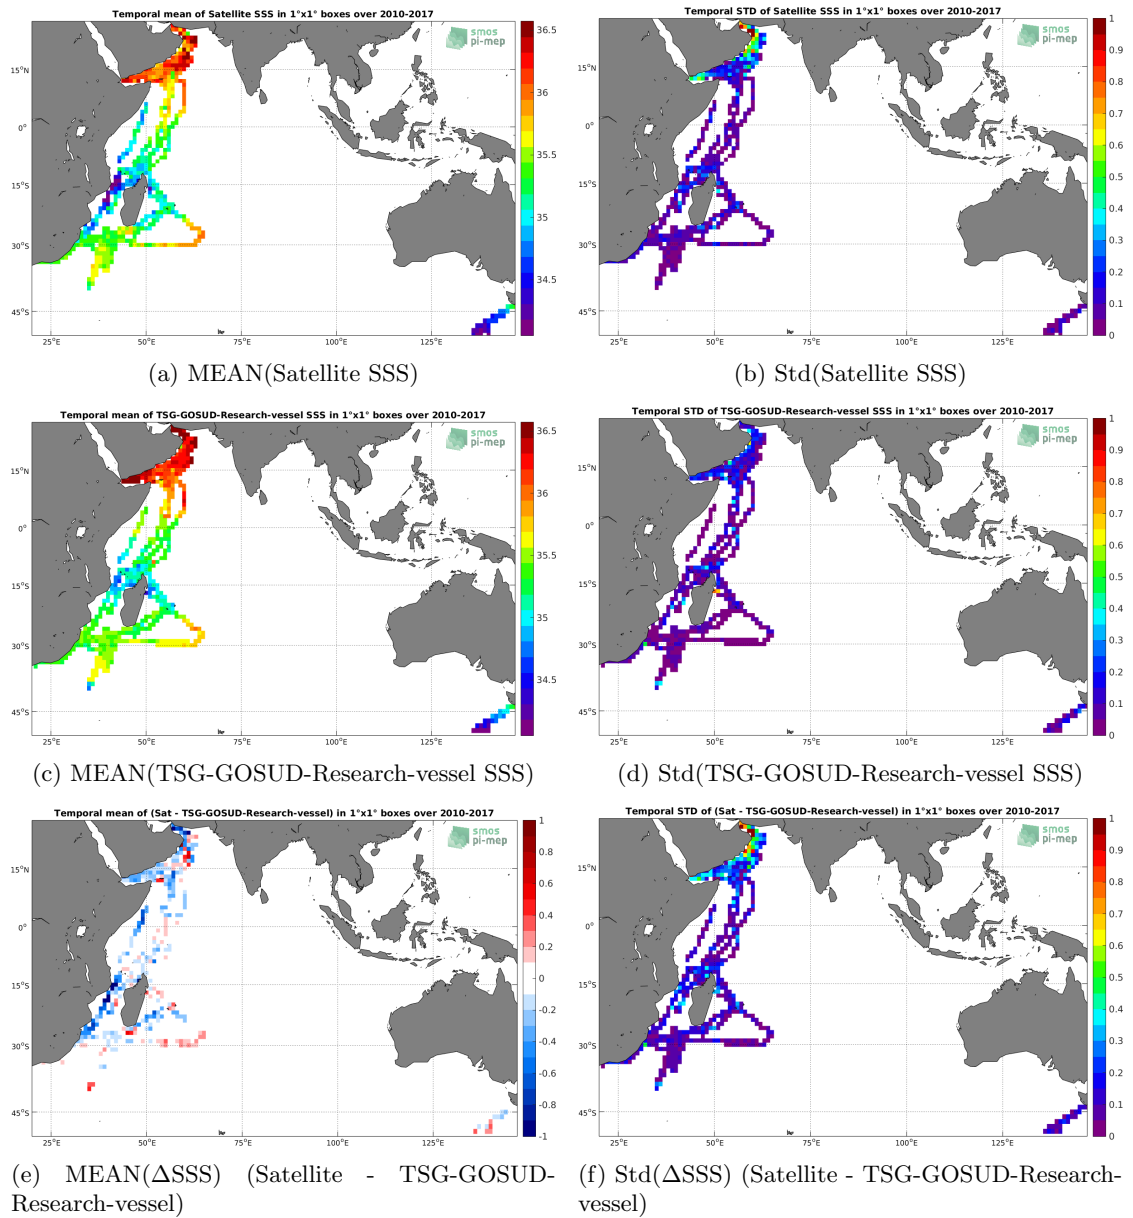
Temporal mean of Satellite SSS in 1°x1° boxes over 2010-2017

smos pi-mep

15°N
0°
15°S
30°S
45°S
25°E 50°E 75°E 100°E 125°E

36.5
36
35.5
35
34.5

(a) MEAN(Satellite SSS)

Temporal STD of Satellite SSS in 1°x1° boxes over 2010-2017

smos pi-mep

15°N
0°
15°S
30°S
45°S
25°E 50°E 75°E 100°E 125°E

1
0.9
0.8
0.7
0.6
0.5
0.4
0.3
0.2
0.1
0

(b) Std(Satellite SSS)

Temporal mean of TSG-GOSUD-Research-vessel SSS in 1°x1° boxes over 2010-2017

smos pi-mep

15°N
0°
15°S
30°S
45°S
25°E 50°E 75°E 100°E 125°E

36.5
36
35.5
35
34.5

(c) MEAN(TSG-GOSUD-Research-vessel SSS)

Temporal STD of TSG-GOSUD-Research-vessel SSS in 1°x1° boxes over 2010-2017

smos pi-mep

15°N
0°
15°S
30°S
45°S
25°E 50°E 75°E 100°E 125°E

1
0.9
0.8
0.7
0.6
0.5
0.4
0.3
0.2
0.1
0

(d) Std(TSG-GOSUD-Research-vessel SSS)

Temporal mean of (Sat - TSG-GOSUD-Research-vessel) in 1°x1° boxes over 2010-2017

smos pi-mep

15°N
0°
15°S
30°S
45°S
25°E 50°E 75°E 100°E 125°E

1
0.8
0.6
0.4
0.2
0
-0.2
-0.4
-0.6
-0.8
-1

(e) MEAN(ΔSSS) (Satellite - TSG-GOSUD-Research-vessel)

Temporal STD of (Sat - TSG-GOSUD-Research-vessel) in 1°x1° boxes over 2010-2017

smos pi-mep

15°N
0°
15°S
30°S
45°S
25°E 50°E 75°E 100°E 125°E

1
0.9
0.8
0.7
0.6
0.5
0.4
0.3
0.2
0.1
0

(f) Std(ΔSSS) (Satellite - TSG-GOSUD-Research-vessel)